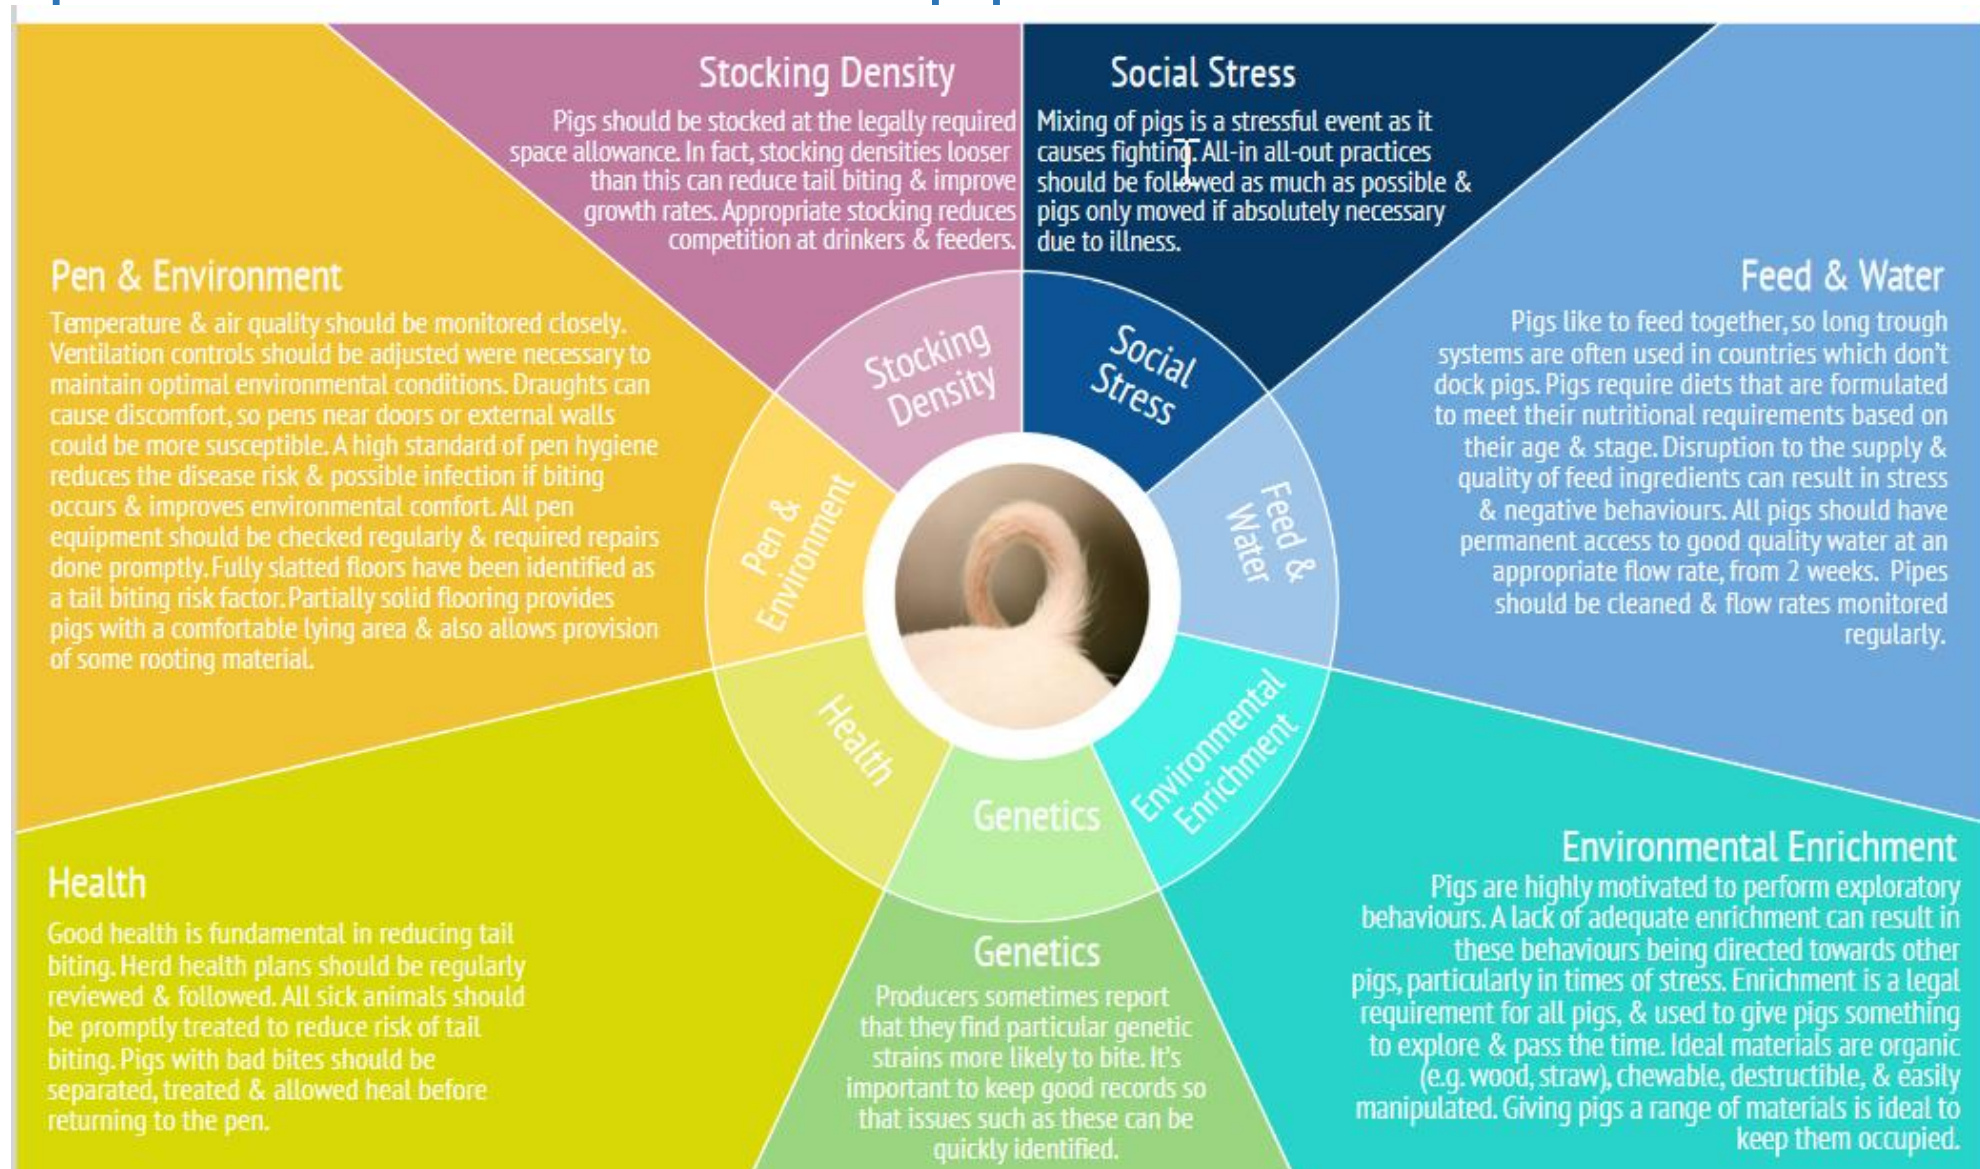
Stocking Density

Pigs should be stocked at the legally required space allowance. In fact, stocking densities looser than this can reduce tail biting & improve growth rates. Appropriate stocking reduces competition at drinkers & feeders.

Social Stress

Mixing of pigs is a stressful event as it causes fighting. All-in all-out practices should be followed as much as possible & pigs only moved if absolutely necessary due to illness.

Pen & Environment

Temperature & air quality should be monitored closely. Ventilation controls should be adjusted were necessary to maintain optimal environmental conditions. Draughts can cause discomfort, so pens near doors or external walls could be more susceptible. A high standard of pen hygiene reduces the disease risk & possible infection if biting occurs & improves environmental comfort. All pen equipment should be checked regularly & required repairs done promptly. Fully slatted floors have been identified as a tail biting risk factor. Partially solid flooring provides pigs with a comfortable lying area & also allows provision of some rooting material.

Feed & Water

Pigs like to feed together, so long trough systems are often used in countries which don't dock pigs. Pigs require diets that are formulated to meet their nutritional requirements based on their age & stage. Disruption to the supply & quality of feed ingredients can result in stress & negative behaviours. All pigs should have permanent access to good quality water at an appropriate flow rate, from 2 weeks. Pipes should be cleaned & flow rates monitored regularly.

Stocking Density

Social Stress

Pen & Environment

Feed & Water

Health

Genetics

Environmental Enrichment

Environmental Enrichment

Pigs are highly motivated to perform exploratory behaviours. A lack of adequate enrichment can result in these behaviours being directed towards other pigs, particularly in times of stress. Enrichment is a legal requirement for all pigs, & used to give pigs something to explore & pass the time. Ideal materials are organic (e.g. wood, straw), chewable, destructible, & easily manipulated. Giving pigs a range of materials is ideal to keep them occupied.

Health

Good health is fundamental in reducing tail biting. Herd health plans should be regularly reviewed & followed. All sick animals should be promptly treated to reduce risk of tail biting. Pigs with bad bites should be separated, treated & allowed heal before returning to the pen.

Genetics

Producers sometimes report that they find particular genetic strains more likely to bite. It's important to keep good records so that issues such as these can be quickly identified.